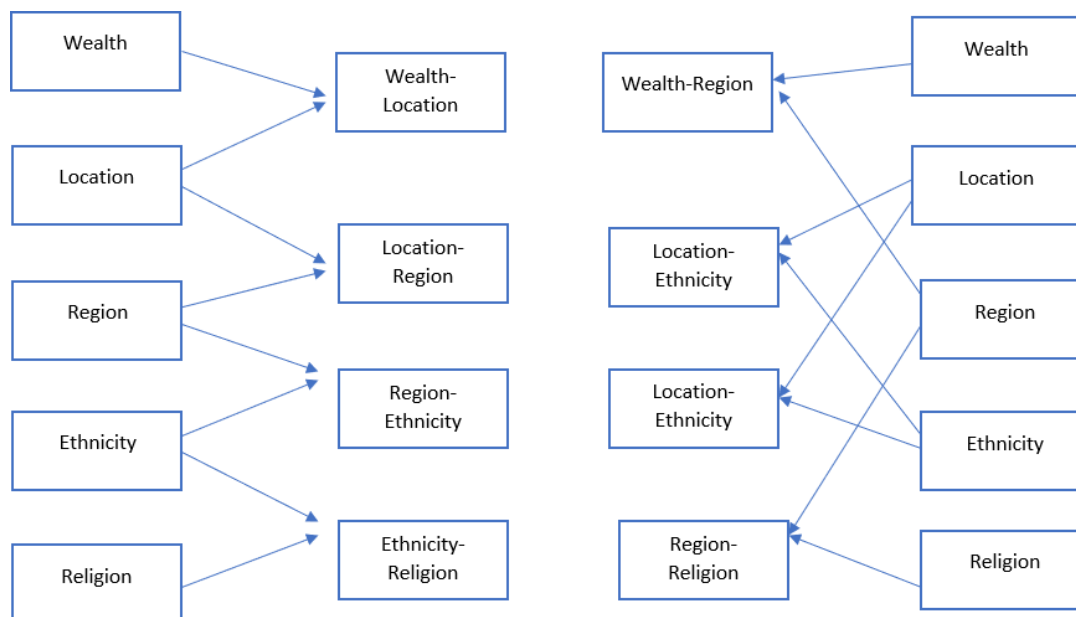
Wealth

Location

Region

Ethnicity

Religion

Wealth-Location

Location-Region

Region-Ethnicity

Ethnicity-Religion

Wealth-Region

Location-Ethnicity

Location-Ethnicity

Region-Religion

Wealth

Location

Region

Ethnicity

Religion